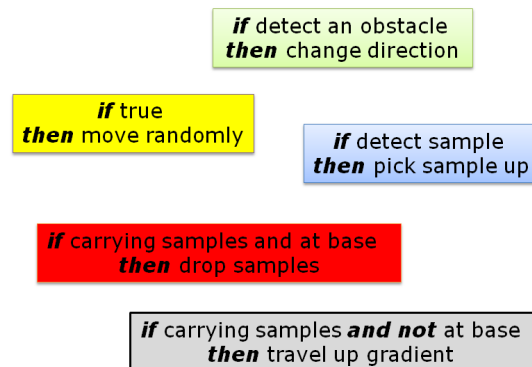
*if* detect an obstacle
*then* change direction

*if* true
*then* move randomly

*if* detect sample
*then* pick sample up

*if* carrying samples and at base
*then* drop samples

*if* carrying samples *and not* at base
*then* travel up gradient